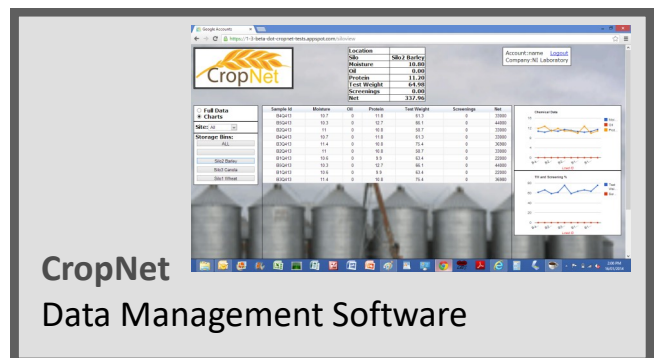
Google Accounts

https://1-3-beta-dot-cropnet-tests.appspot.com/siloview

CropNet

| Location | |
|---|---|
| Silo | Silo2 Barley |
| Moisture | 10.80 |
| Oil | 0.00 |
| Protein | 11.20 |
| Test Weight | 64.98 |
| Screenings | 0.00 |
| Net | 337.96 |

Account: name Logout
Company: NI Laboratory

Full Data
Charts

Site: All

Storage Bins:
ALL
Silo2 Barley
Silo3 Canola
Silo1 Wheat

| Sample Id | Moisture | Oil | Protein | Test Weight | Screenings | Net |
|---|---|---|---|---|---|---|
| B1Q411 | 10.7 | 0 | 11.8 | 61.3 | 0 | 33000 |
| B1Q413 | 10.3 | 0 | 12.7 | 66.1 | 0 | 44000 |
| B1Q413 | 11 | 0 | 10.8 | 58.7 | 0 | 33000 |
| B1Q413 | 10.7 | 0 | 11.8 | 61.3 | 0 | 33000 |
| B1Q413 | 11.4 | 0 | 10.8 | 75.4 | 0 | 36000 |
| B2Q413 | 11 | 0 | 10.8 | 58.7 | 0 | 33000 |
| B1Q413 | 10.6 | 0 | 9.9 | 63.4 | 0 | 22000 |
| B1Q413 | 10.3 | 0 | 12.7 | 66.1 | 0 | 44000 |
| B1Q413 | 10.6 | 0 | 9.9 | 63.4 | 0 | 22000 |
| B1Q413 | 11.4 | 0 | 10.8 | 75.4 | 0 | 36000 |

Chemical Data
Mo
Oil
Prot

TW and Screening %
Test Wt
Scr

CropNet
Data Management Software